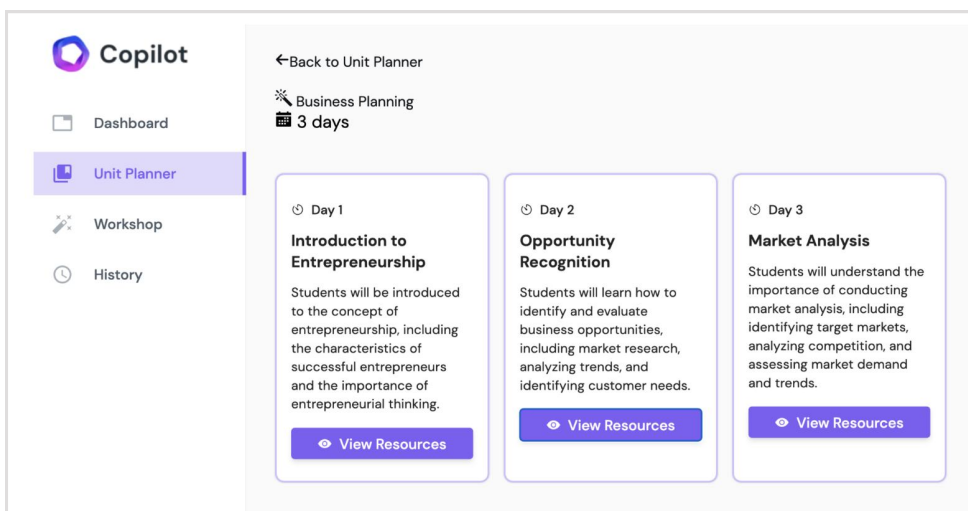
Copilot

Dashboard

Unit Planner

Workshop

History

←Back to Unit Planner

Business Planning
3 days

Day 1

Introduction to Entrepreneurship

Students will be introduced to the concept of entrepreneurship, including the characteristics of successful entrepreneurs and the importance of entrepreneurial thinking.

View Resources

Day 2

Opportunity Recognition

Students will learn how to identify and evaluate business opportunities, including market research, analyzing trends, and identifying customer needs.

View Resources

Day 3

Market Analysis

Students will understand the importance of conducting market analysis, including identifying target markets, analyzing competition, and assessing market demand and trends.

View Resources